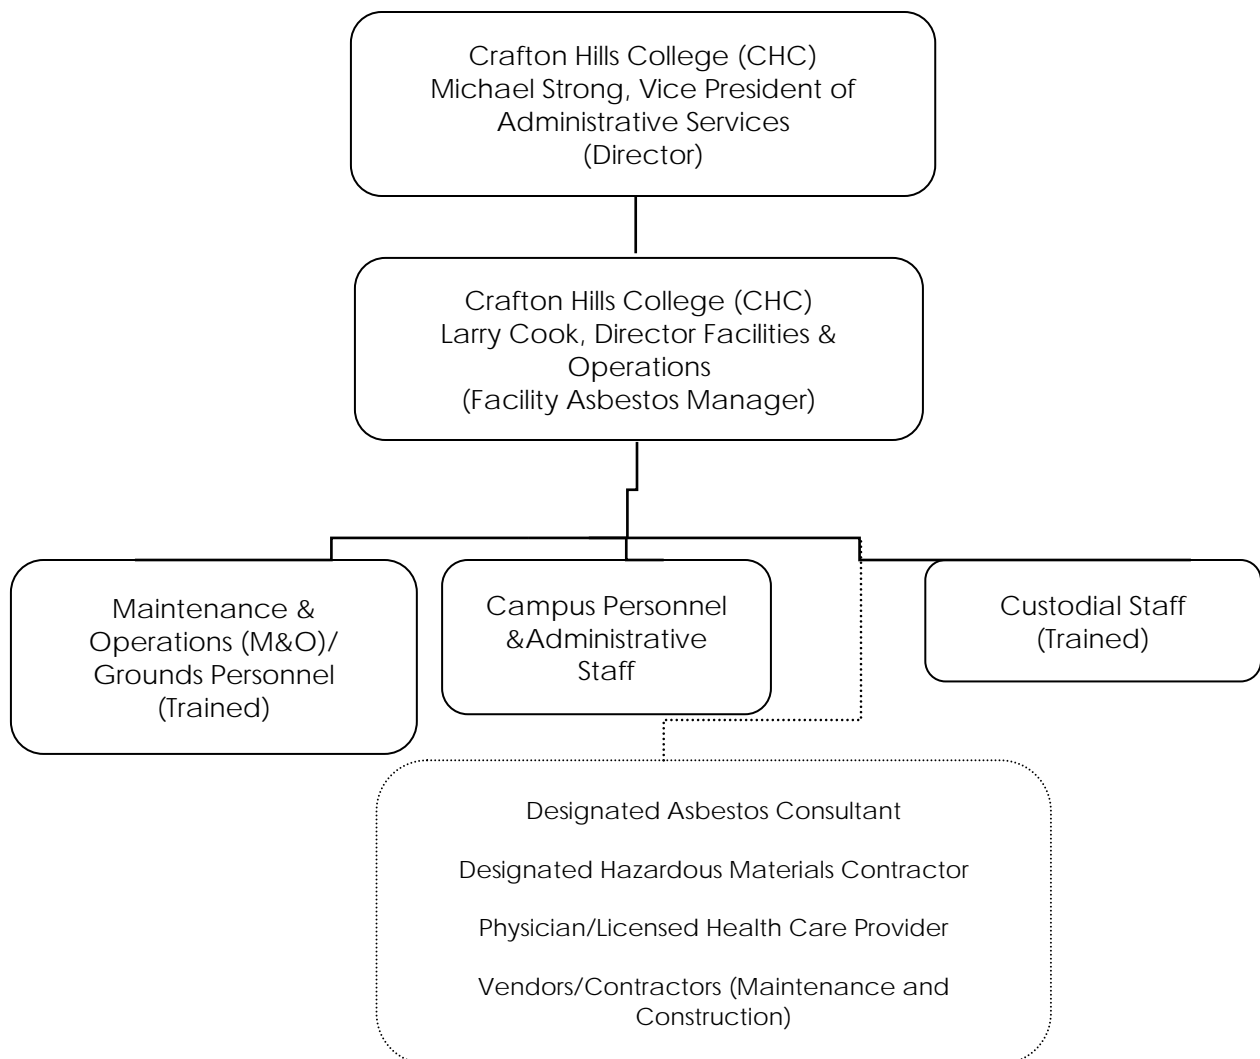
Crafton Hills College (CHC)
Michael Strong, Vice President of Administrative Services
(Director)

Crafton Hills College (CHC)
Larry Cook, Director Facilities & Operations
(Facility Asbestos Manager)

Maintenance & Operations (M&O)/ Grounds Personnel
(Trained)

Campus Personnel &Administrative Staff

Custodial Staff
(Trained)

Designated Asbestos Consultant

Designated Hazardous Materials Contractor

Physician/Licensed Health Care Provider

Vendors/Contractors (Maintenance and Construction)